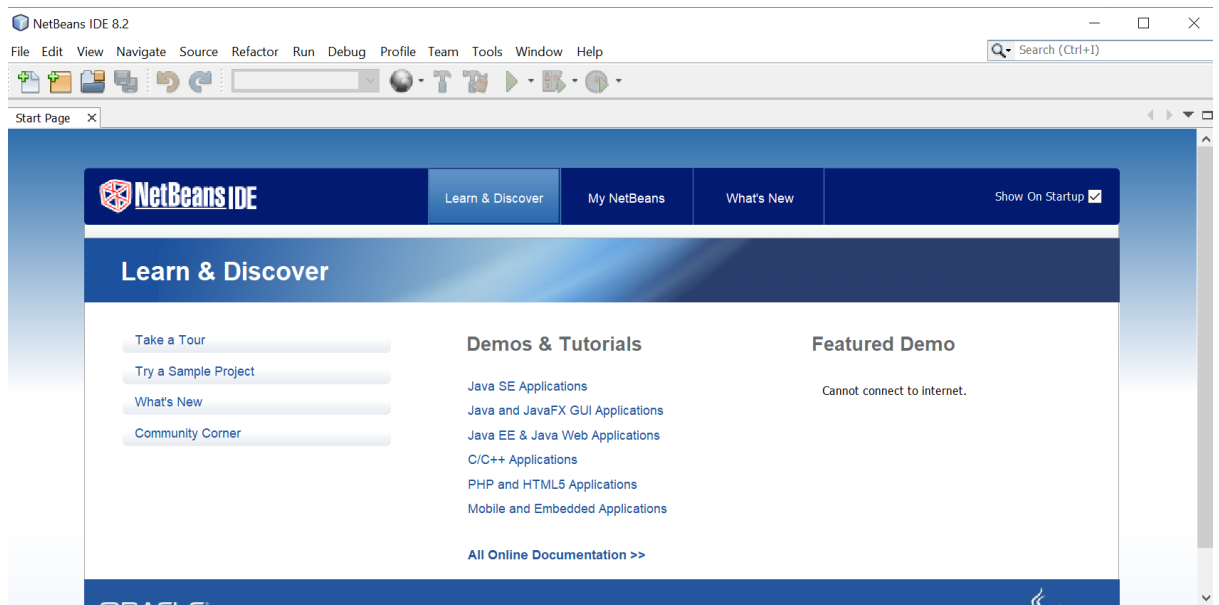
NetBeans IDE 8.2

File Edit View Navigate Source Refactor Run Debug Profile Team Tools Window Help

Search (Ctrl+I)

Start Page

NetBeans IDE

Learn & Discover

My NetBeans

What's New

Show On Startup

Learn & Discover

Take a Tour

Try a Sample Project

What's New

Community Corner

Demos & Tutorials

Java SE Applications

Java and JavaFX GUI Applications

Java EE & Java Web Applications

C/C++ Applications

PHP and HTML5 Applications

Mobile and Embedded Applications

All Online Documentation >>

Featured Demo

Cannot connect to internet.

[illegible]